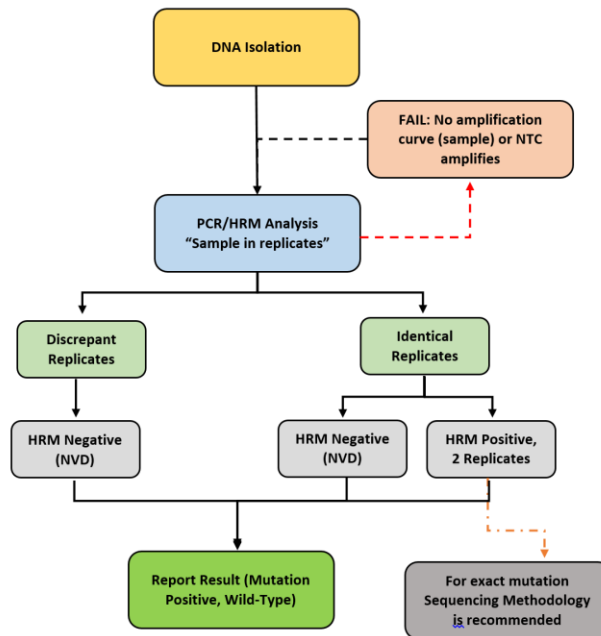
DNA Isolation

FAIL: No amplification curve (sample) or NTC amplifies

PCR/HRM Analysis
“Sample in replicates”

Discrepant Replicates

Identical Replicates

HRM Negative (NVD)

HRM Negative (NVD)

HRM Positive, 2 Replicates

Report Result (Mutation Positive, Wild-Type)

For exact mutation Sequencing Methodology is recommended